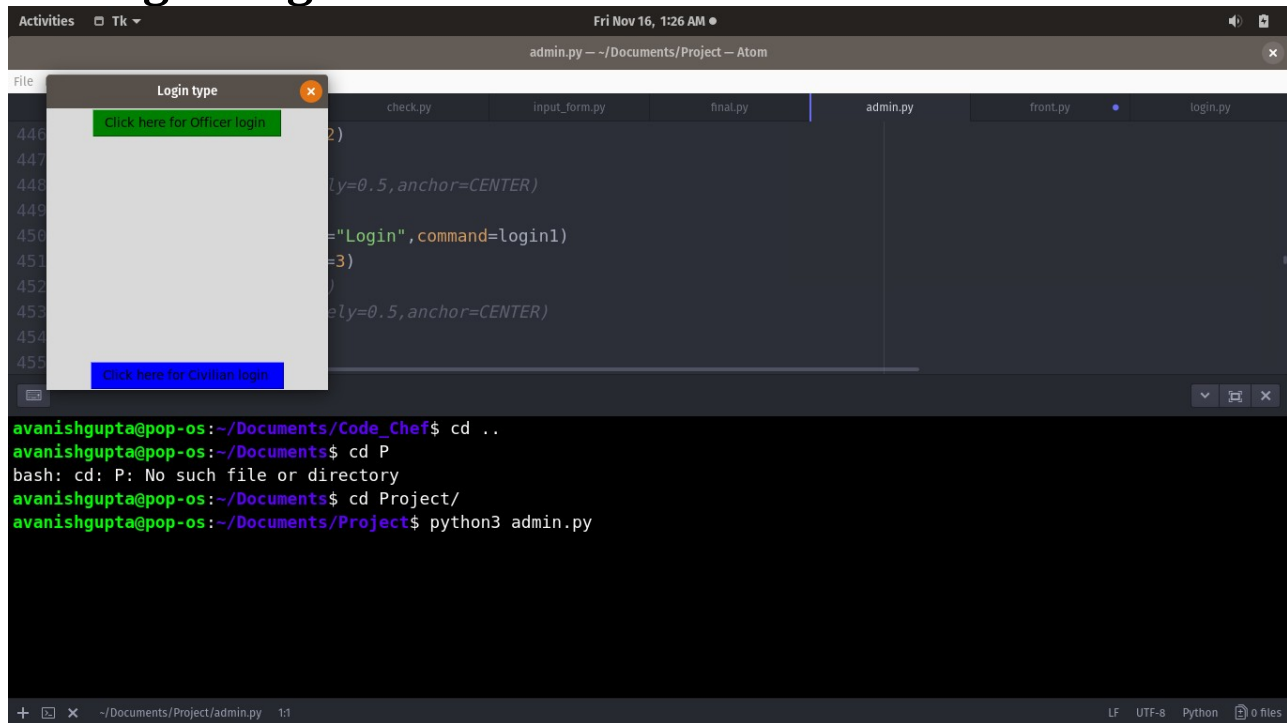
Activities Tk ▾ Fri Nov 16, 1:26 AM ●

admin.py — ~/Documents/Project — Atom

File

Login type

Click here for Officer login

Click here for Civilian login

check.py input_form.py final.py admin.py front.py login.py

446 2)
447
448 ely=0.5,anchor=CENTER)
449
450 ="Login",command=login1)
451 =3)
452 )
453 ely=0.5,anchor=CENTER)
454
455

avanishgupta@pop-os:~/Documents/Code_Chef$ cd ..
avanishgupta@pop-os:~/Documents$ cd P
bash: cd: P: No such file or directory
avanishgupta@pop-os:~/Documents$ cd Project/
avanishgupta@pop-os:~/Documents/Project$ python3 admin.py

~/Documents/Project/admin.py 1:1

LF UTF-8 Python 0 files